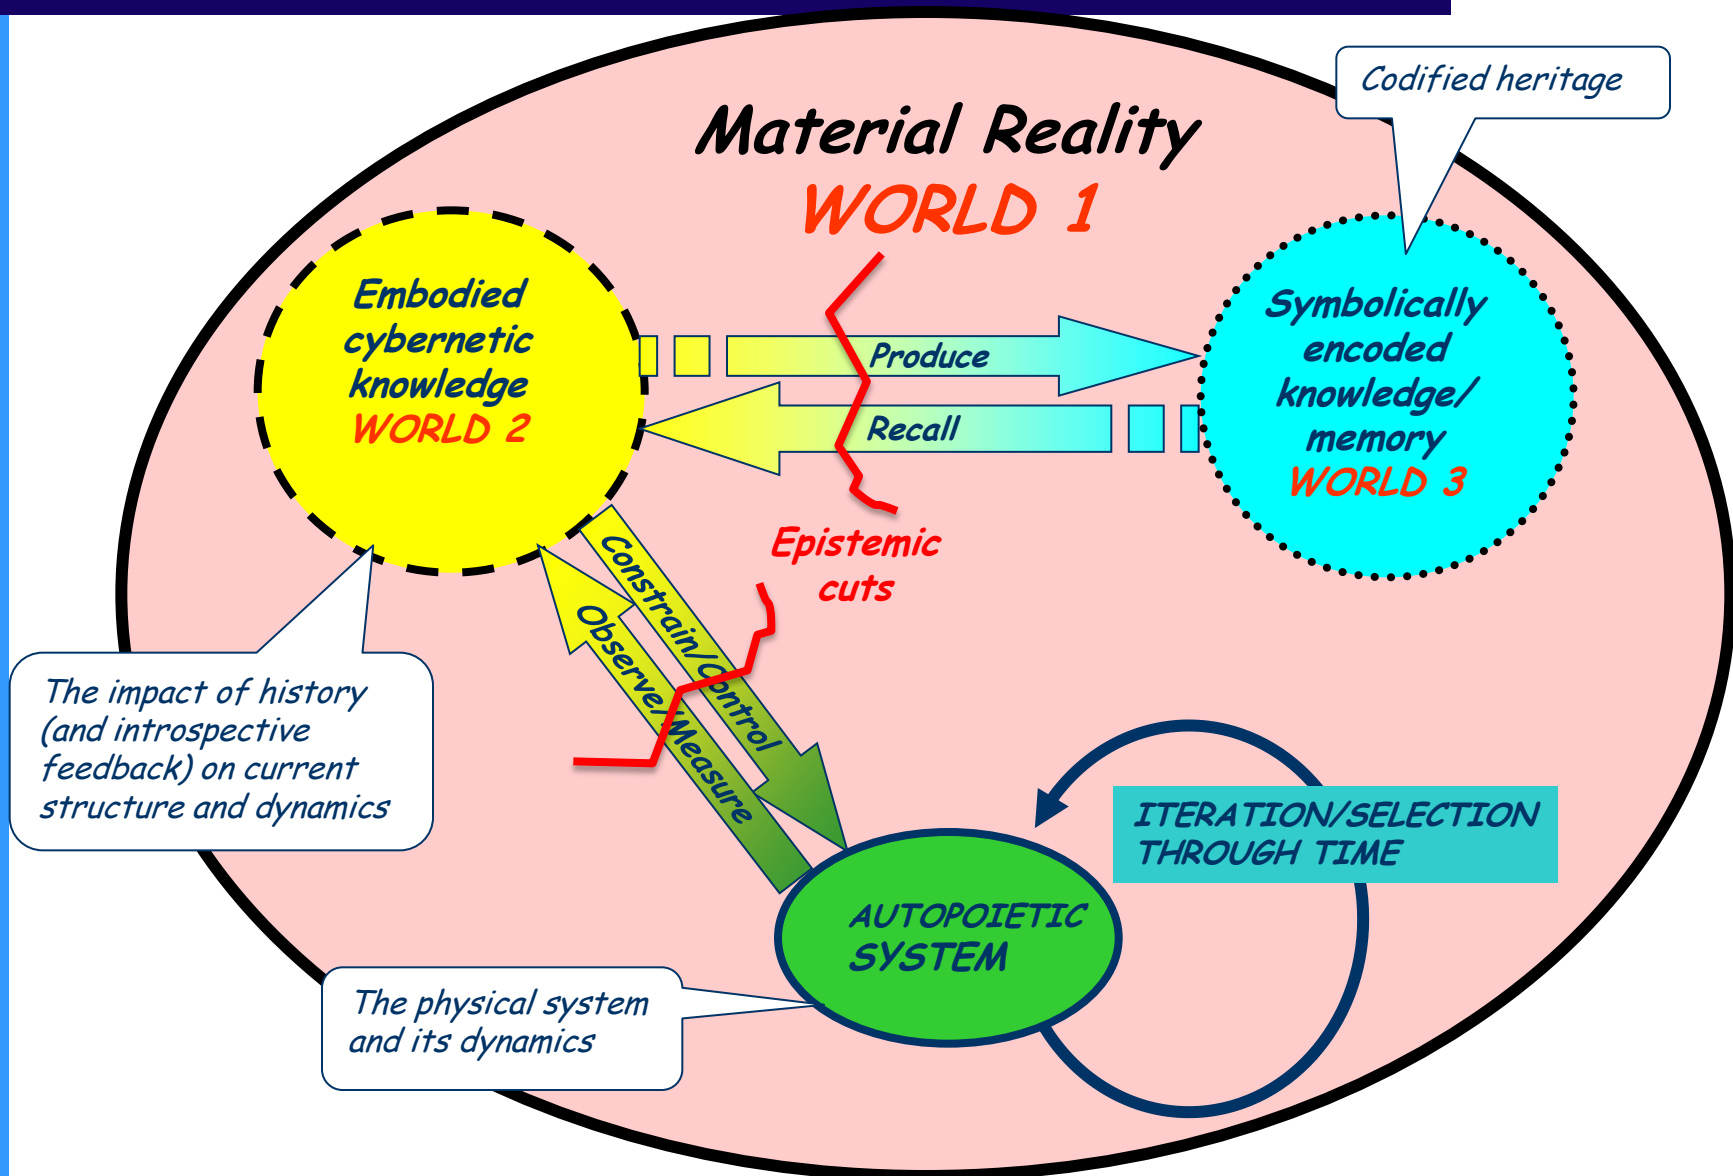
Codified heritage

Material Reality
WORLD 1

Embodied cybernetic knowledge
WORLD 2

Produce

Recall

Symbolically encoded knowledge/ memory
WORLD 3

Epistemic cuts

Constrain/Control

Observe/Measure

The impact of history (and introspective feedback) on current structure and dynamics

ITERATION/SELECTION THROUGH TIME

AUTOPOIETIC SYSTEM

The physical system and its dynamics